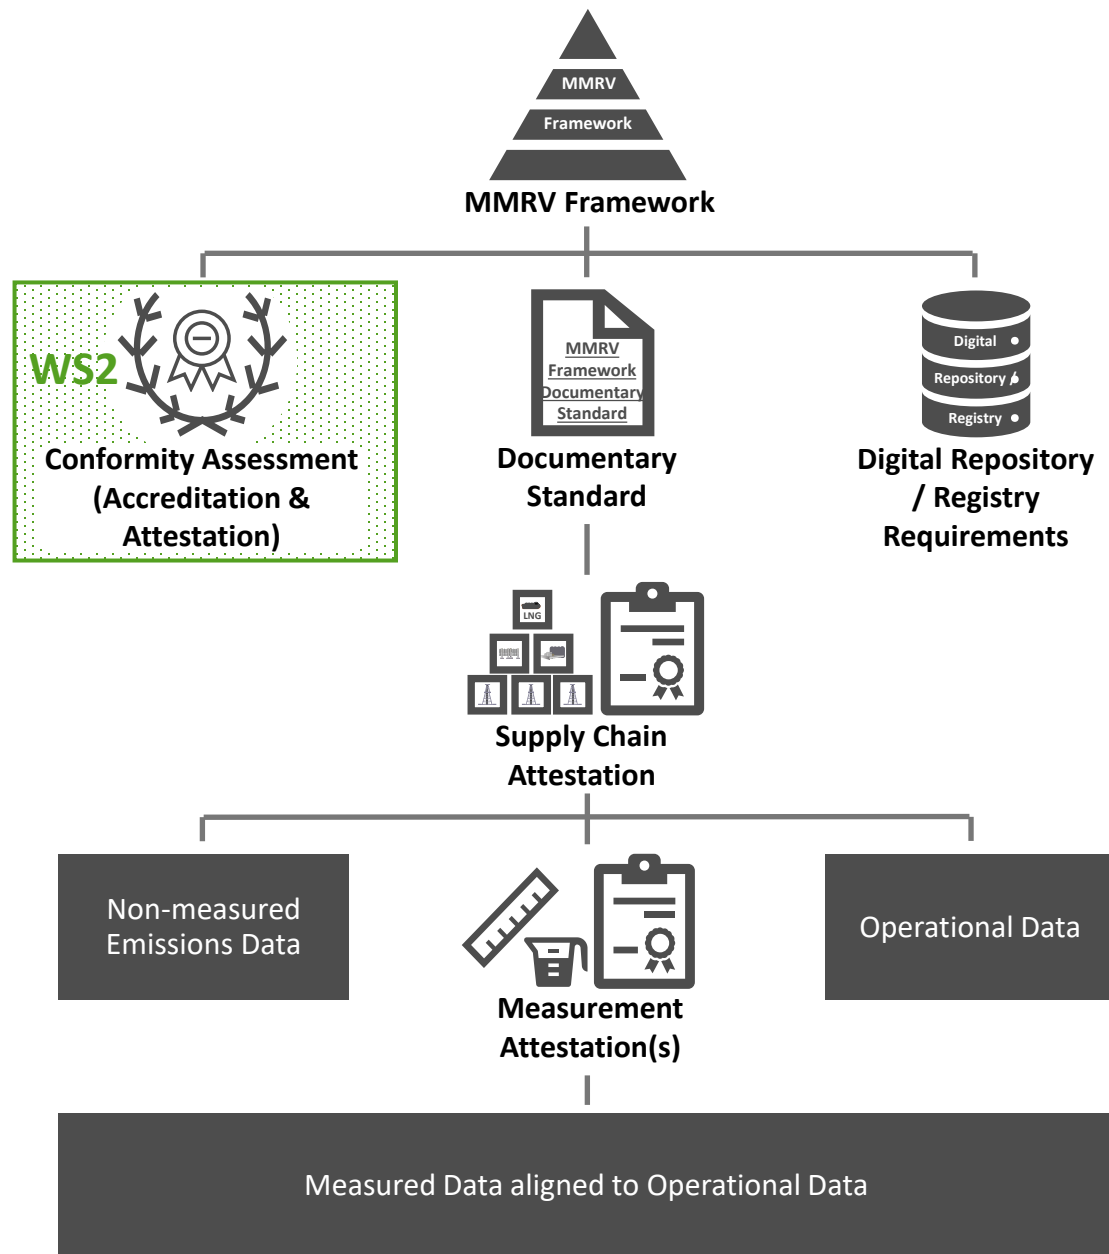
MMRV
Framework
MMRV Framework

WS2
Conformity Assessment (Accreditation & Attestation)

MMRV Framework Documentary Standard
Documentary Standard

Digital
Repository
Registry
Digital Repository / Registry Requirements

LNG
Supply Chain Attestation

Non-measured Emissions Data

Measurement Attestation(s)

Operational Data

Measured Data aligned to Operational Data